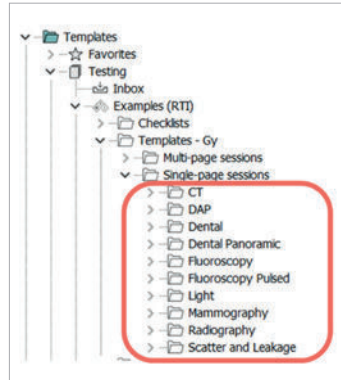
Templates
Favorites
Testing
Inbox
Examples (RTI)
Checklists
Templates - Gy
Multi-page sessions
Single-page sessions
CT
DAP
Dental
Dental Panoramic
Fluoroscopy
Fluoroscopy Pulsed
Light
Mammography
Radiography
Scatter and Leakage